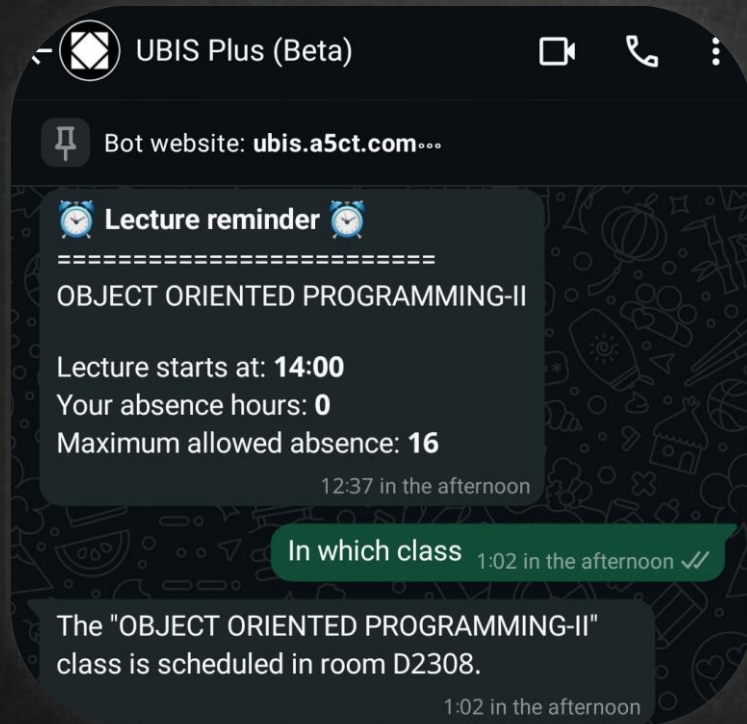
UBIS Plus (Beta)

Bot website: ubis.a5ct.com

⏰ Lecture reminder ⏰
==========================
OBJECT ORIENTED PROGRAMMING-II

Lecture starts at: 14:00
Your absence hours: 0
Maximum allowed absence: 16
12:37 in the afternoon

In which class 1:02 in the afternoon

The "OBJECT ORIENTED PROGRAMMING-II" class is scheduled in room D2308.
1:02 in the afternoon